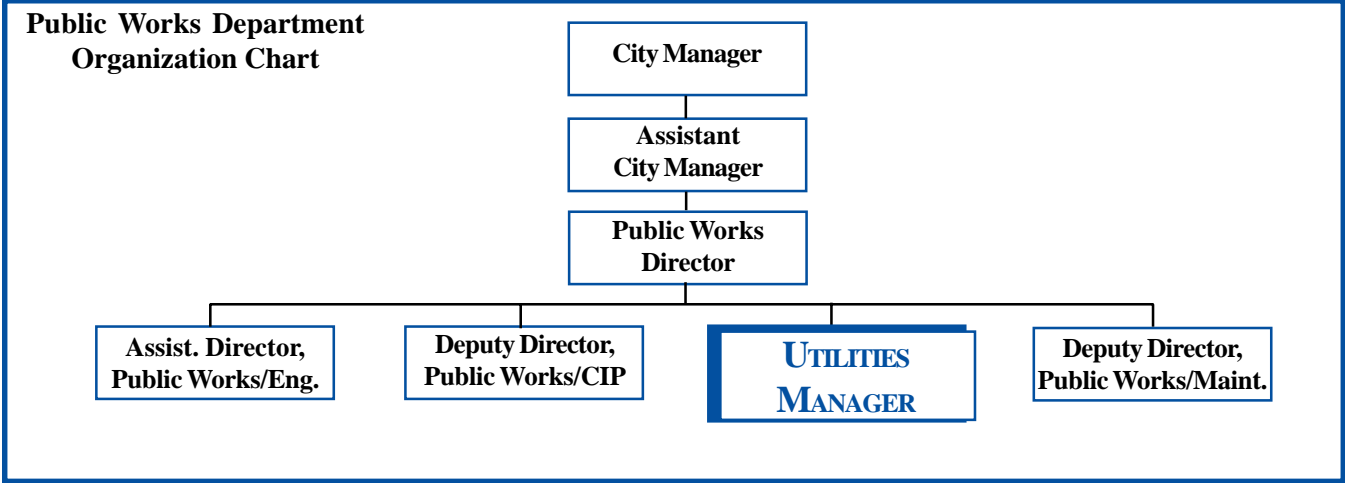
Public Works Department Organization Chart

City Manager

Assistant City Manager

Public Works Director

Assist. Director, Public Works/Eng.

Deputy Director, Public Works/CIP

UTILITIES MANAGER

Deputy Director, Public Works/Maint.